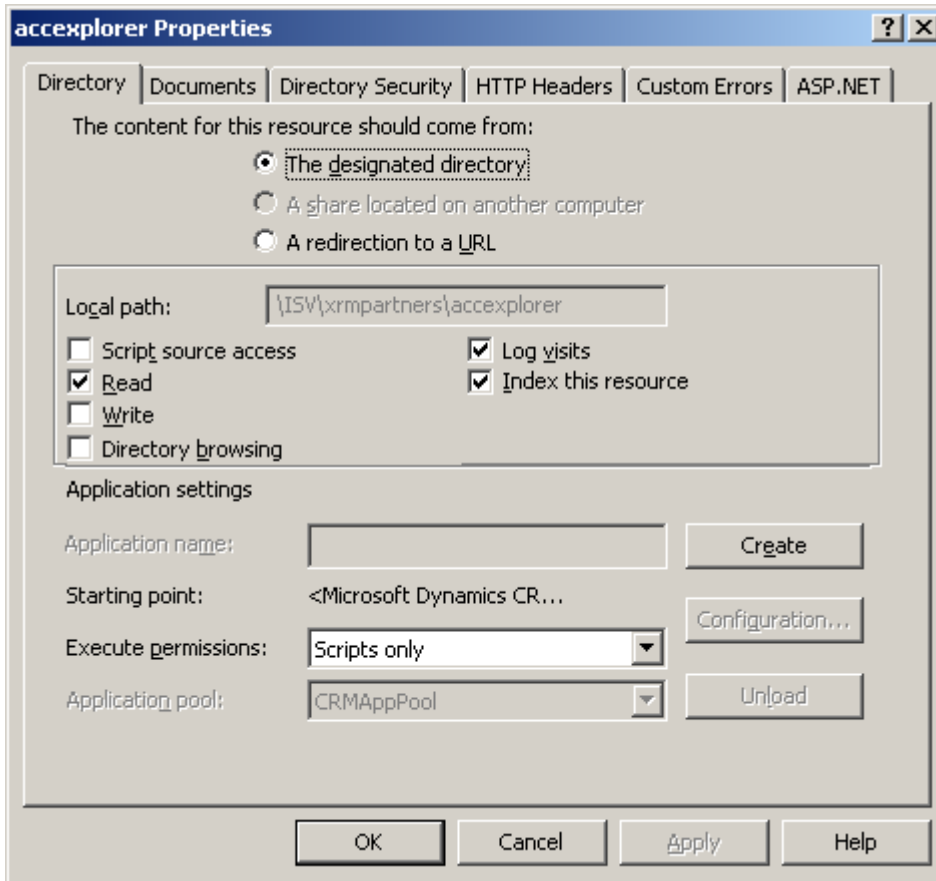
accexplorer Properties

?
X

Directory | Documents | Directory Security | HTTP Headers | Custom Errors | ASP.NET

The content for this resource should come from:

The designated directory

A share located on another computer

A redirection to a URL

Local path: \ISV\xrmpartners\accexplorer

Script source access

Read

Write

Directory browsing

Log visits

Index this resource

Application settings

Application name:

Create

Starting point: <Microsoft Dynamics CR...

Configuration...

Execute permissions: Scripts only

Application pool: CRMAppPool

Unload

OK

Cancel

Apply

Help